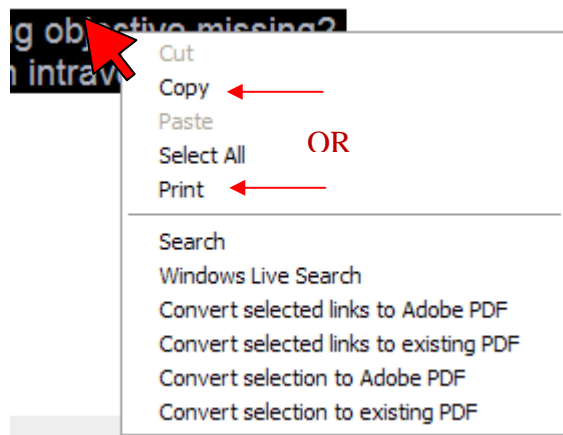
g objective missing?
n intrav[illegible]

Cut
Copy
Paste
Select All
Print

OR

Search
Windows Live Search
Convert selected links to Adobe PDF
Convert selected links to existing PDF
Convert selection to Adobe PDF
Convert selection to existing PDF